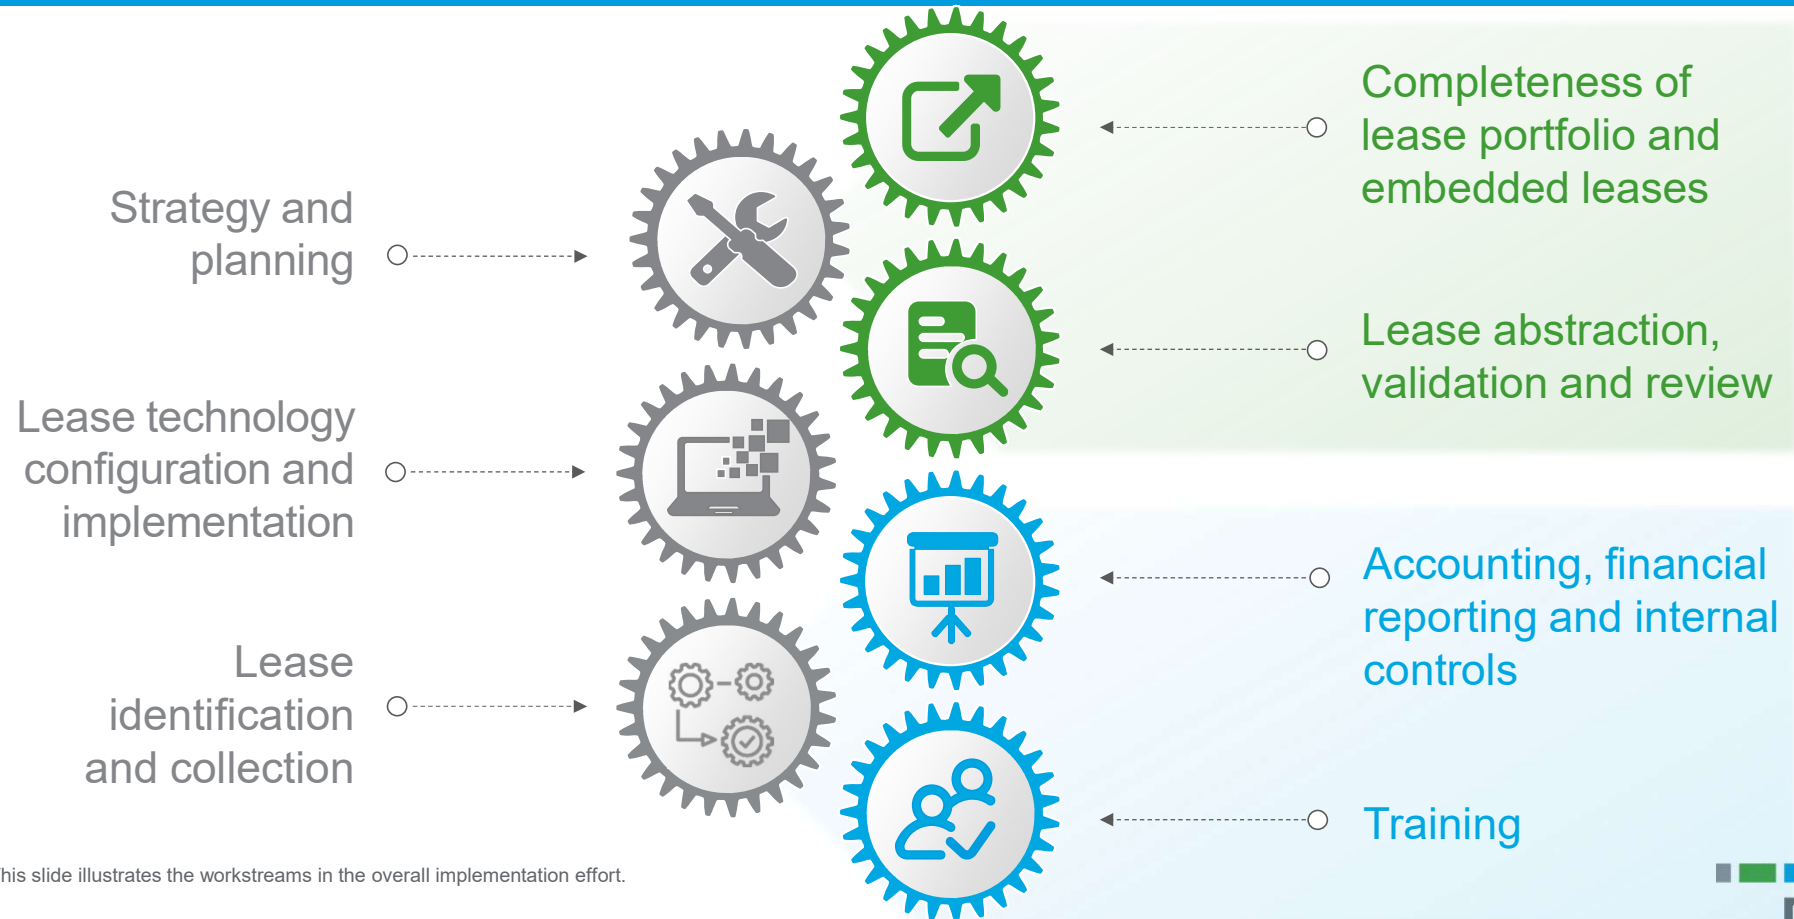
Strategy and planning

Lease technology configuration and implementation

Lease identification and collection

Completeness of lease portfolio and embedded leases

Lease abstraction, validation and review

Accounting, financial reporting and internal controls

Training

his slide illustrates the workstreams in the overall implementation effort.